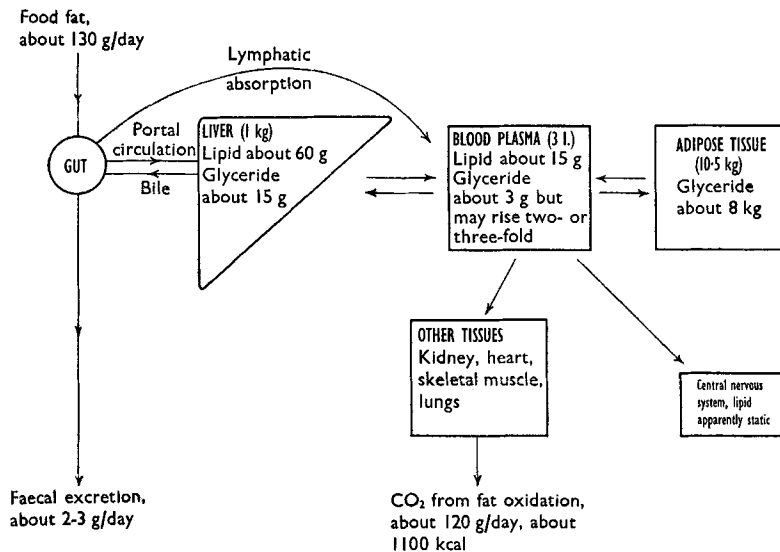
Food fat, about 130 g/day

Lymphatic absorption

GUT

Portal circulation

Bile

LIVER (1 kg)
Lipid about 60 g
Glyceride about 15 g

BLOOD PLASMA (3 l.)
Lipid about 15 g
Glyceride about 3 g but may rise two- or three-fold

ADIPOSE TISSUE (10·5 kg)
Glyceride about 8 kg

OTHER TISSUES
Kidney, heart, skeletal muscle, lungs

Central nervous system, lipid apparently static

Faecal excretion, about 2-3 g/day

$CO_2$ from fat oxidation, about 120 g/day, about 1100 kcal